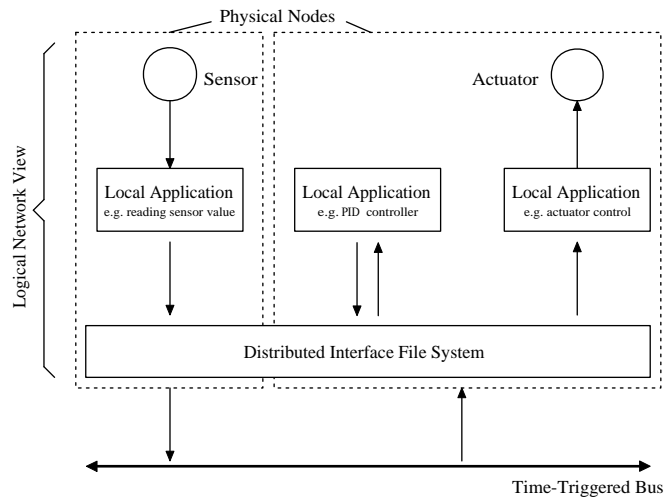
Physical Nodes

Logical Network View

Sensor

Actuator

Local Application
e.g. reading sensor value

Local Application
e.g. PID controller

Local Application
e.g. actuator control

Distributed Interface File System

Time-Triggered Bus